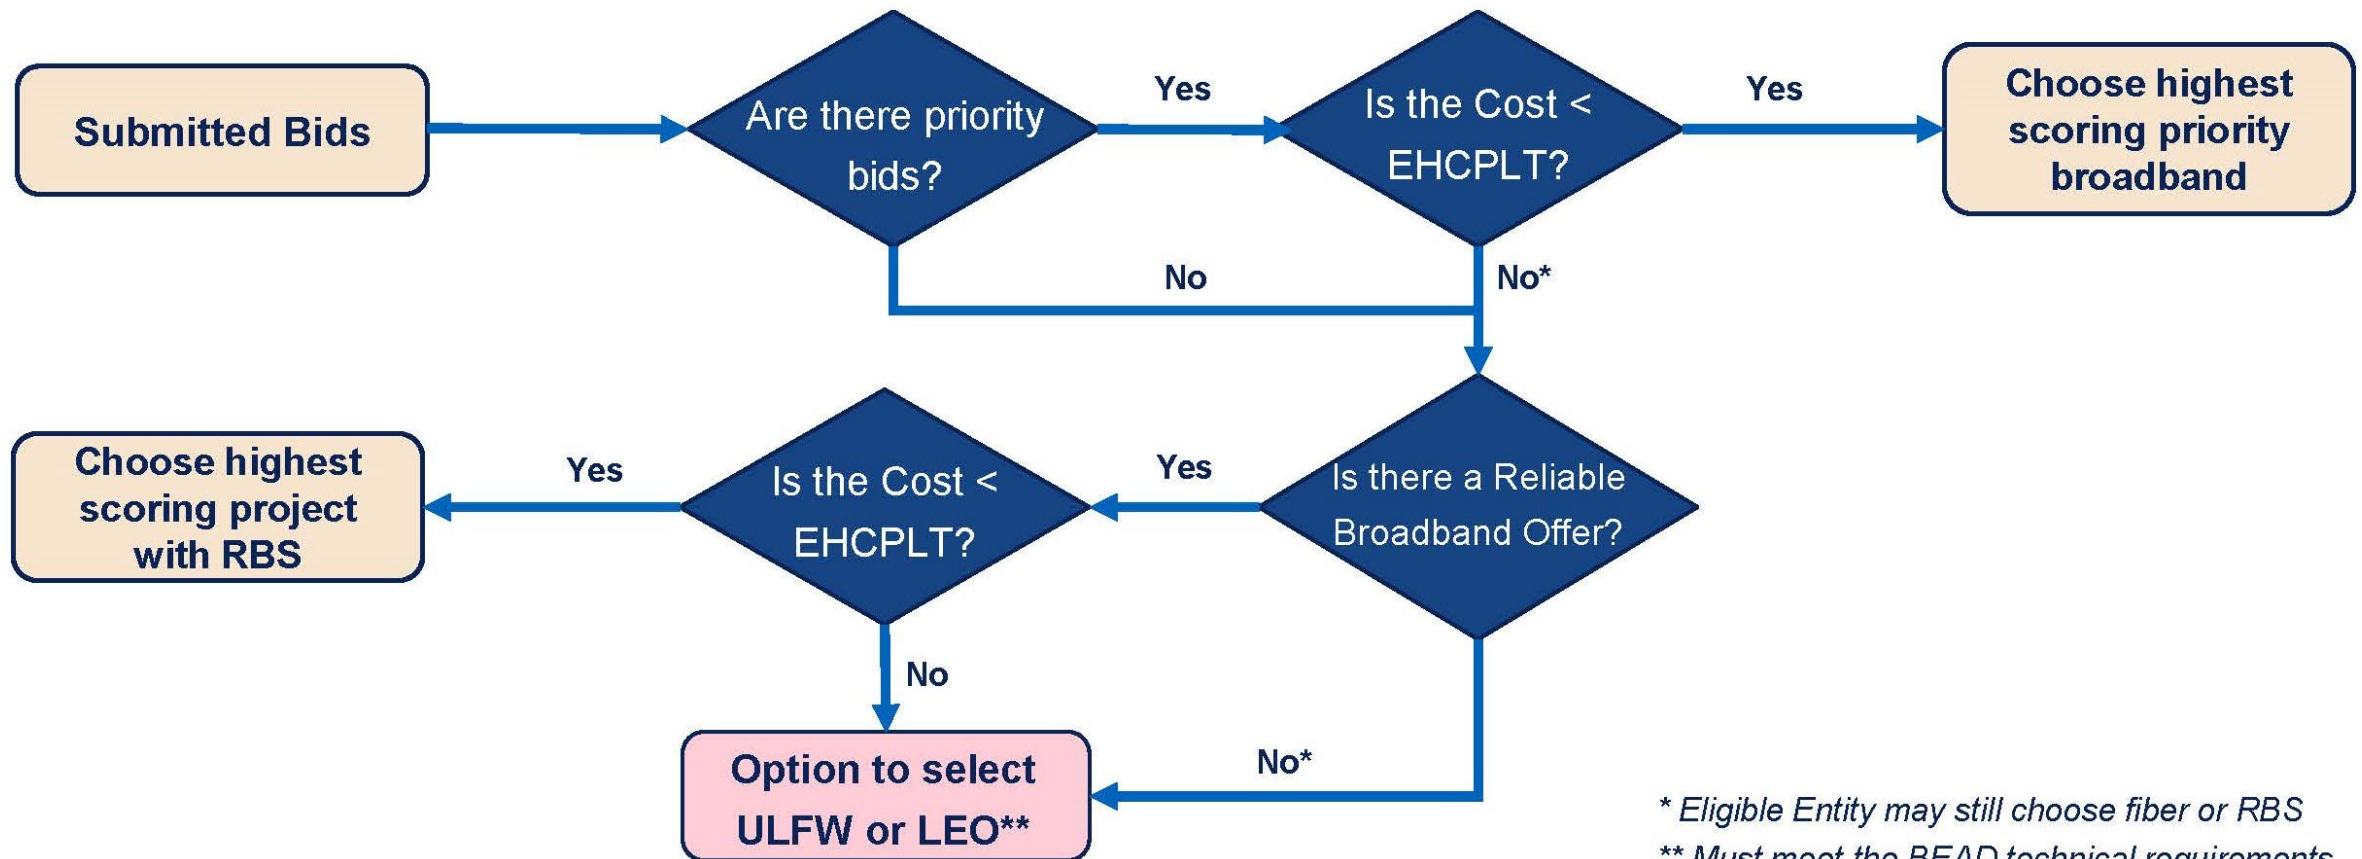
Submitted Bids

Are there priority bids?

Yes

Is the Cost < EHCPLT?

Yes

Choose highest scoring priority broadband

No

No*

Choose highest scoring project with RBS

Yes

Is the Cost < EHCPLT?

Yes

Is there a Reliable Broadband Offer?

No

Option to select ULFW or LEO**

No*

* Eligible Entity may still choose fiber or RBS

** Must meet the BEAD technical requirements